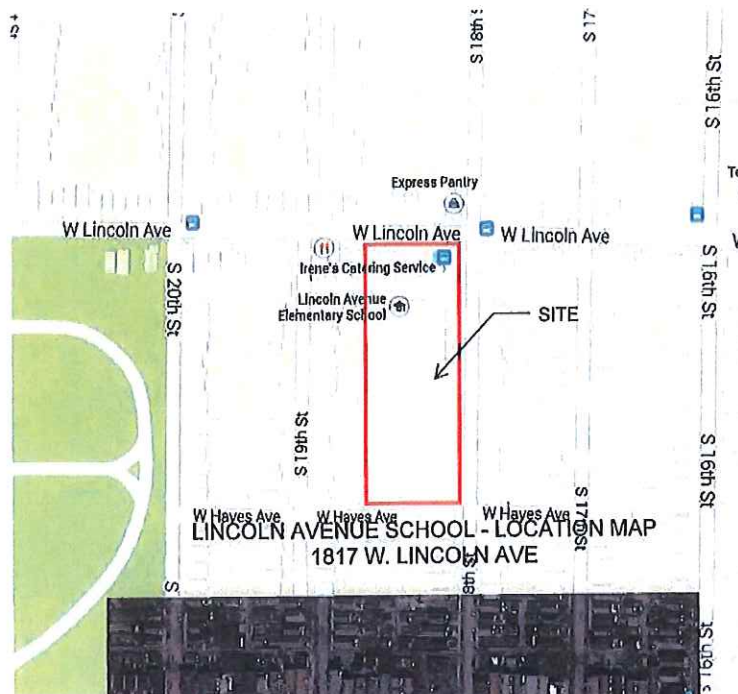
S 18th S

S 17

S 16th St

Express Pantry

W Lincoln Ave

W Lincoln Ave

W Lincoln Ave

Irene's Catering Service

S 20th St

S 16th St

Lincoln Avenue Elementary School

SITE

S 19th St

S 16th St

W Hayes Ave

W Hayes Ave

W Hayes Ave

S 17th St

LINCOLN AVENUE SCHOOL - LOCATION MAP
1817 W. LINCOLN AVE

8th St

S

S 16th St